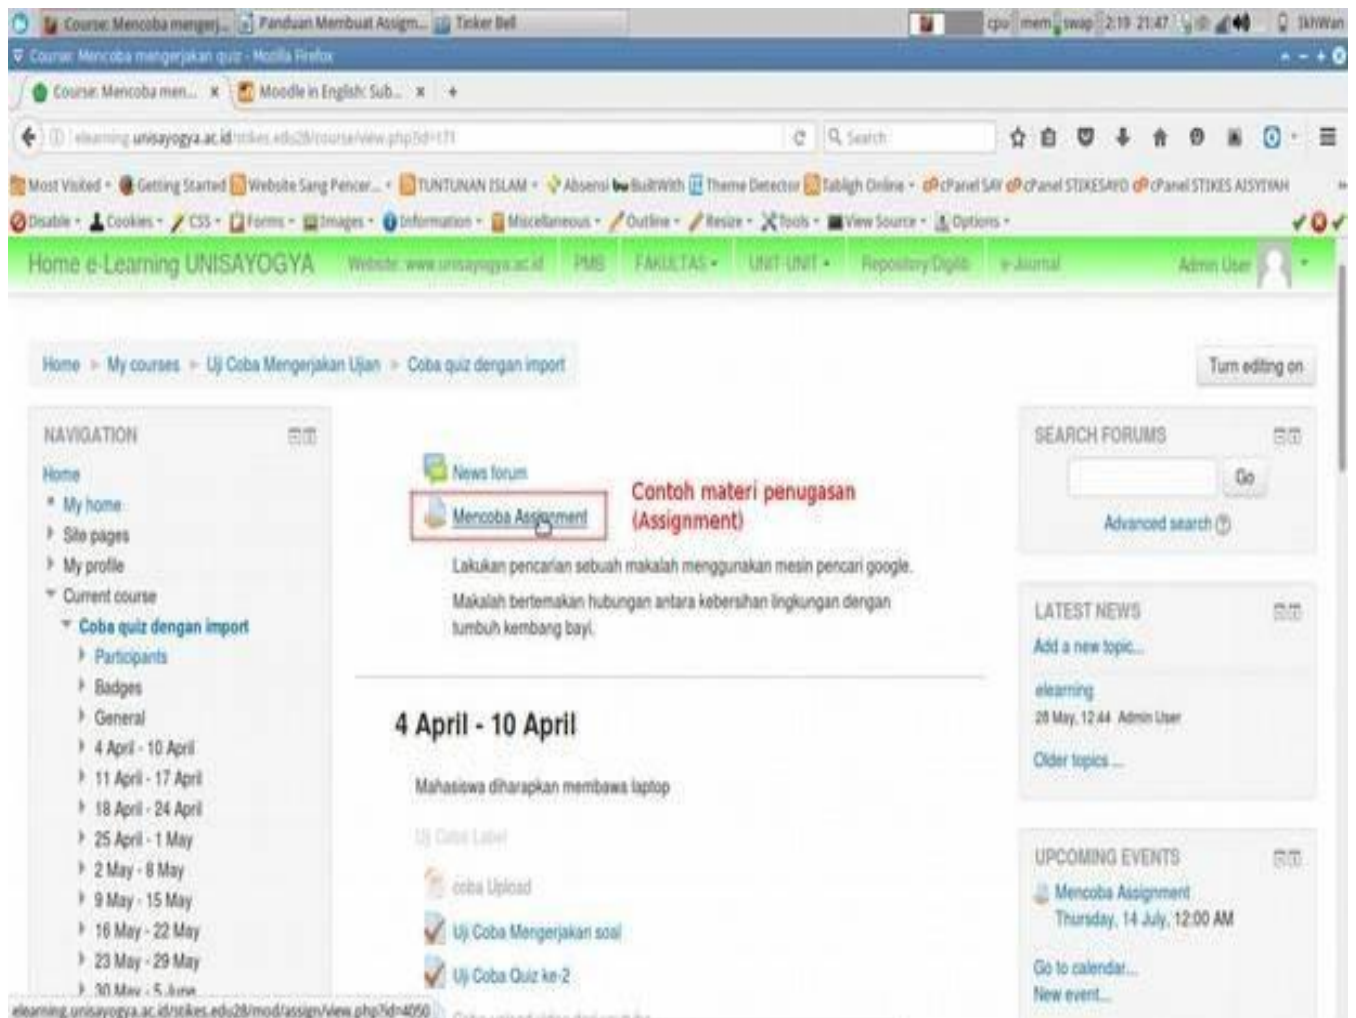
Course: Mencoba mengerj... Panduan Membuat Assigm... Tinker Bell cpu mem swap 2:19 21:47 IkhWan

Course: Mencoba mengerjakan quiz - Mozilla Firefox

Course: Mencoba men... × Moodle in English: Sub... × +

elearning.unisayogya.ac.id/stikes.edu28/course/view.php?id=171

Search

Most Visited Getting Started Website Sang Pencer... TUNTUNAN ISLAM Absensi BuiltWith Theme Detector Tabligh Online cPanel SAY cPanel STIKESAYO cPanel STIKES AISYIYAH

Disable Cookies CSS Forms Images Information Miscellaneous Outline Resize Tools View Source Options

Home e-Learning UNISAYOGYA Website: www.unisayogya.ac.id PMB FAKULTAS UNIT-UNIT Repository Digilib e-Journal Admin User

Home ▸ My courses ▸ Uji Coba Mengerjakan Ujian ▸ Coba quiz dengan import

Turn editing on

NAVIGATION

Home
My home
Site pages
My profile
Current course
Coba quiz dengan import
Participants
Badges
General
4 April - 10 April
11 April - 17 April
18 April - 24 April
25 April - 1 May
2 May - 8 May
9 May - 15 May
16 May - 22 May
23 May - 29 May
30 May - 5 June

News forum

Mencoba Assignment

Contoh materi penugasan (Assignment)

Lakukan pencarian sebuah makalah menggunakan mesin pencari google.

Makalah bertemakan hubungan antara kebersihan lingkungan dengan tumbuh kembang bayi.

4 April - 10 April

Mahasiswa diharapkan membawa laptop

Uji Coba Label

coba Upload

Uji Coba Mengerjakan soal

Uji Coba Quiz ke-2

SEARCH FORUMS

Go

Advanced search

LATEST NEWS

Add a new topic...

elearning
28 May, 12:44 Admin User

Older topics ...

UPCOMING EVENTS

Mencoba Assignment
Thursday, 14 July, 12:00 AM

Go to calendar...
New event...

elearning.unisayogya.ac.id/stikes.edu28/mod/assign/view.php?id=4050